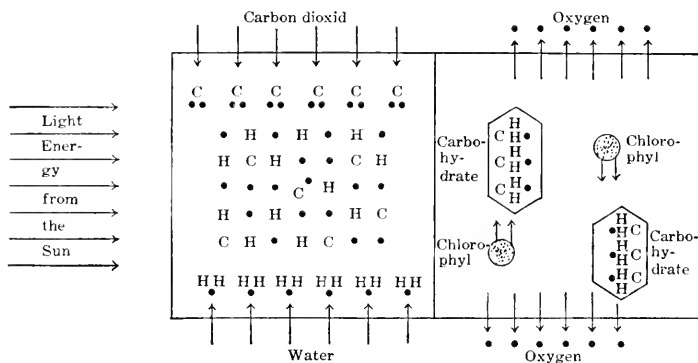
Carbon dioxid

Oxygen

Light Energy from the Sun

C C C C C C

• H • H • H
H C H • • C H
• • • C • H • •
H • H • • H C
C H • H C • •

HH HH HH HH HH HH

Water

Carbohydrate

C H H
H
C H
H
C H
H

Chlorophyl

Chlorophyl

H
H C
H
H C
H
H C
H

Carbohydrate

Oxygen